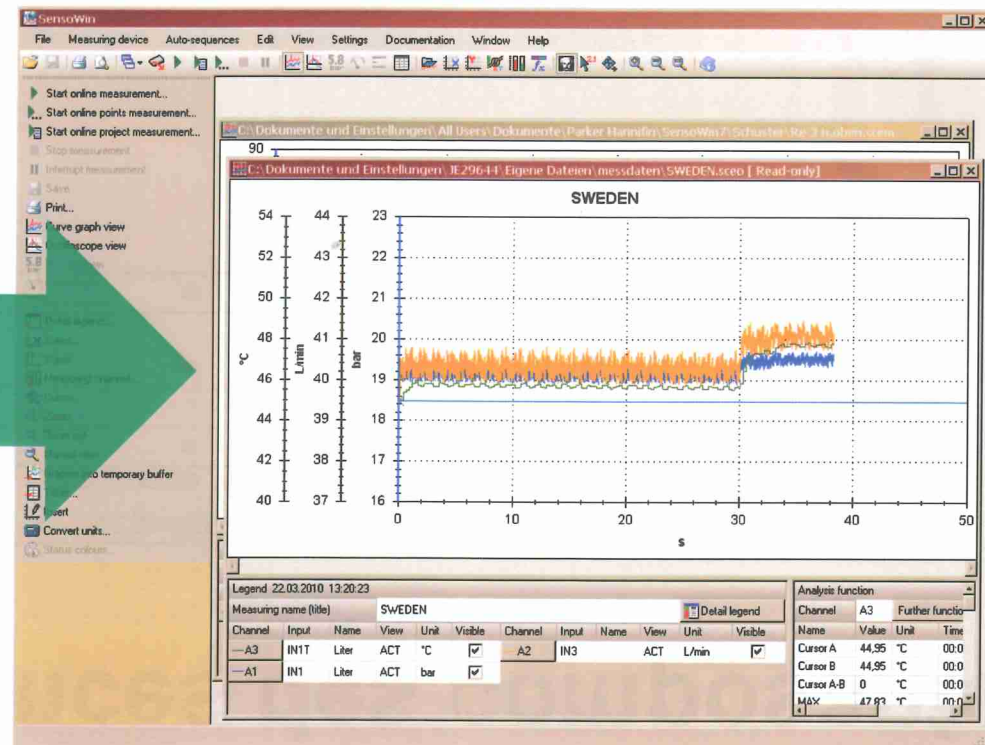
SensoWin

File Measuring device Auto-sequences Edit View Settings Documentation Window Help

Start online measurement...
Start online points measurement...
Start online project measurement...
Stop measurement
Interrupt measurement
Save
Print...
Curve graph view
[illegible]scope view
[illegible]
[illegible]
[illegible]
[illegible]
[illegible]
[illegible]
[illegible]
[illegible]
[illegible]
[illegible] to temporary buffer
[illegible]
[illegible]ert
Convert units...
Status colours...

C:\Dokumente und Einstellungen\All Users\Dokumente\Parker Hannifin\SensoWin7\Schuster\Re-3 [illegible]

90

C:\Dokumente und Einstellungen\JE29644\Eigene Dateien\messdaten\SWEDEN.sceo [ Read-only]

SWEDEN

54 52 50 48 46 44 42 40
°C
44 43 42 41 40 39 38 37
L/min
23 22 21 20 19 18 17 16
bar
0 10 20 30 40 50
s

Legend 22.03.2010 13:20:23
Measuring name (title) SWEDEN
Detail legend

| Channel | Input | Name | View | Unit | Visible | Channel | Input | Name | View | Unit | Visible |
|---|---|---|---|---|---|---|---|---|---|---|---|
| A3 | IN1T | Liter | ACT | °C | ☑ | A2 | IN3 | | ACT | L/min | ☑ |
| A1 | IN1 | Liter | ACT | bar | ☑ | | | | | | |

Analysis function

| Channel | A3 | Further functio | |
|---|---|---|---|
| Name | Value | Unit | Time |
| Cursor A | 44,95 | °C | 00:0 |
| Cursor B | 44,95 | °C | 00:0 |
| Cursor A-B | 0 | °C | 00:0 |
| MAX | 47,83 | °C | 00:0 |